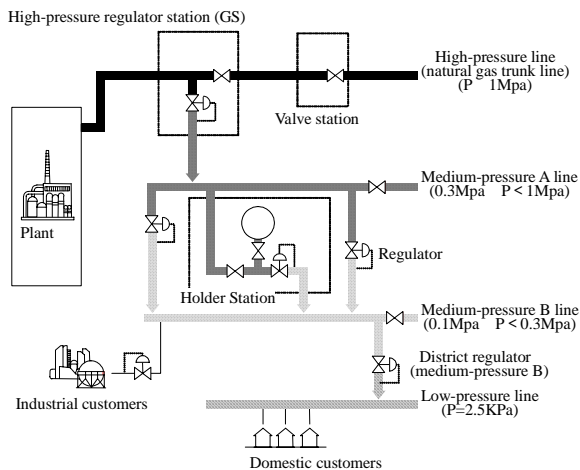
High-pressure regulator station (GS)

High-pressure line (natural gas trunk line) (P  1Mpa)

Valve station

Plant

Medium-pressure A line (0.3Mpa  P < 1Mpa)

Regulator

Holder Station

Medium-pressure B line (0.1Mpa  P < 0.3Mpa)

District regulator (medium-pressure B)

Industrial customers

Low-pressure line (P=2.5KPa)

Domestic customers